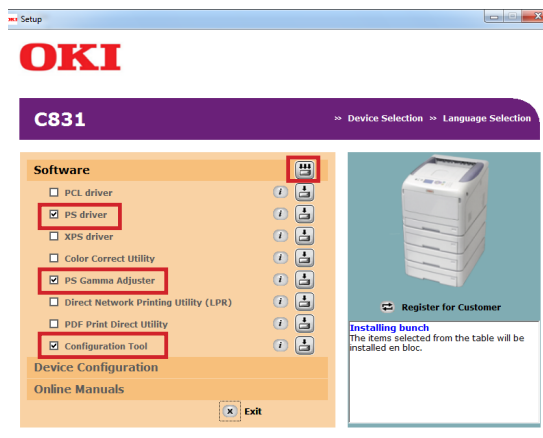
Setup

OKI

C831

» Device Selection » Language Selection

Software

PCL driver

PS driver

XPS driver

Color Correct Utility

PS Gamma Adjuster

Direct Network Printing Utility (LPR)

PDF Print Direct Utility

Configuration Tool

Device Configuration

Online Manuals

Exit

Register for Customer

Installing bunch
The items selected from the table will be installed en bloc.